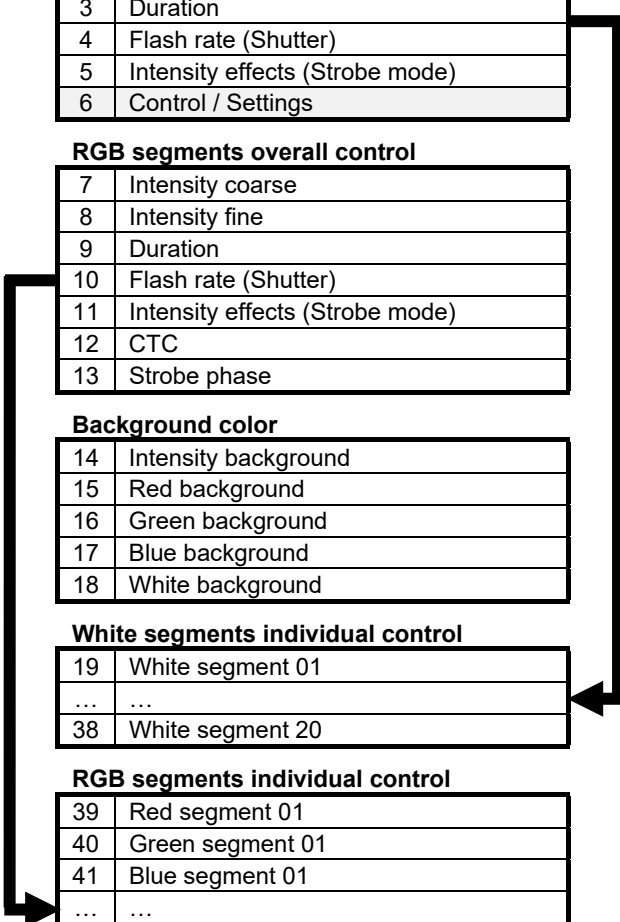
| 3 | Duration |
|---|---|
| 4 | Flash rate (Shutter) |
| 5 | Intensity effects (Strobe mode) |
| 6 | Control / Settings |

**RGB segments overall control**

| 7 | Intensity coarse |
|---|---|
| 8 | Intensity fine |
| 9 | Duration |
| 10 | Flash rate (Shutter) |
| 11 | Intensity effects (Strobe mode) |
| 12 | CTC |
| 13 | Strobe phase |

**Background color**

| 14 | Intensity background |
|---|---|
| 15 | Red background |
| 16 | Green background |
| 17 | Blue background |
| 18 | White background |

**White segments individual control**

| 19 | White segment 01 |
|---|---|
| … | … |
| 38 | White segment 20 |

**RGB segments individual control**

| 39 | Red segment 01 |
|---|---|
| 40 | Green segment 01 |
| 41 | Blue segment 01 |
| … | … |